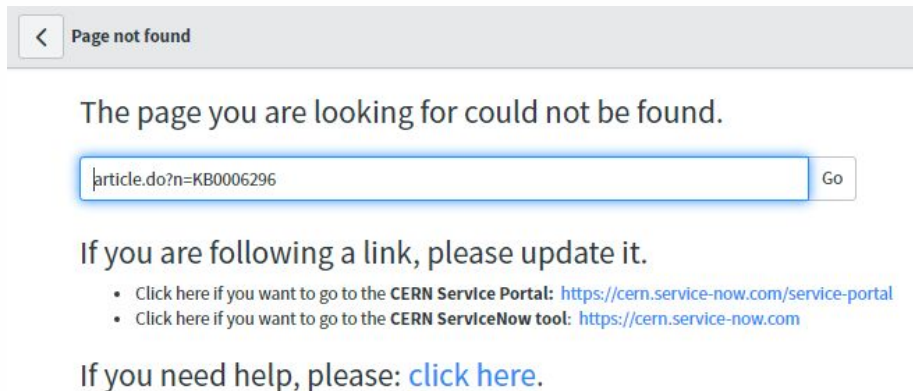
Page not found

The page you are looking for could not be found.

article.do?n=KB0006296

Go

If you are following a link, please update it.

- Click here if you want to go to the **CERN Service Portal:** https://cern.service-now.com/service-portal
- Click here if you want to go to the **CERN ServiceNow tool**: https://cern.service-now.com

If you need help, please: click here.